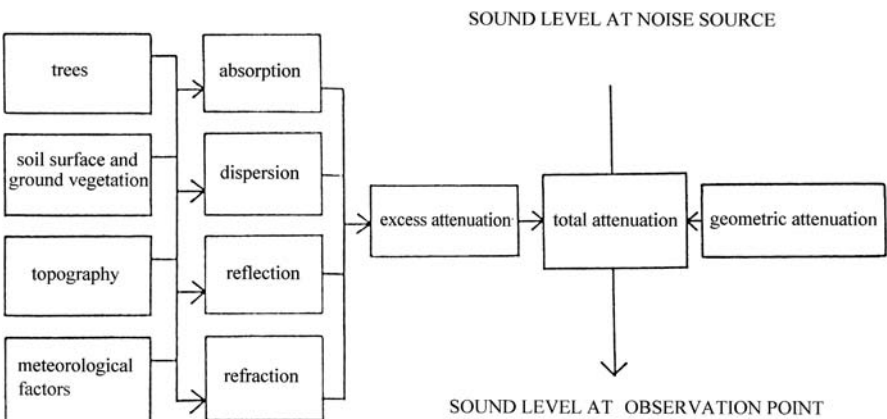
SOUND LEVEL AT NOISE SOURCE

trees

soil surface and ground vegetation

topography

meteorological factors

absorption

dispersion

reflection

refraction

excess attenuation

total attenuation

geometric attenuation

SOUND LEVEL AT OBSERVATION POINT